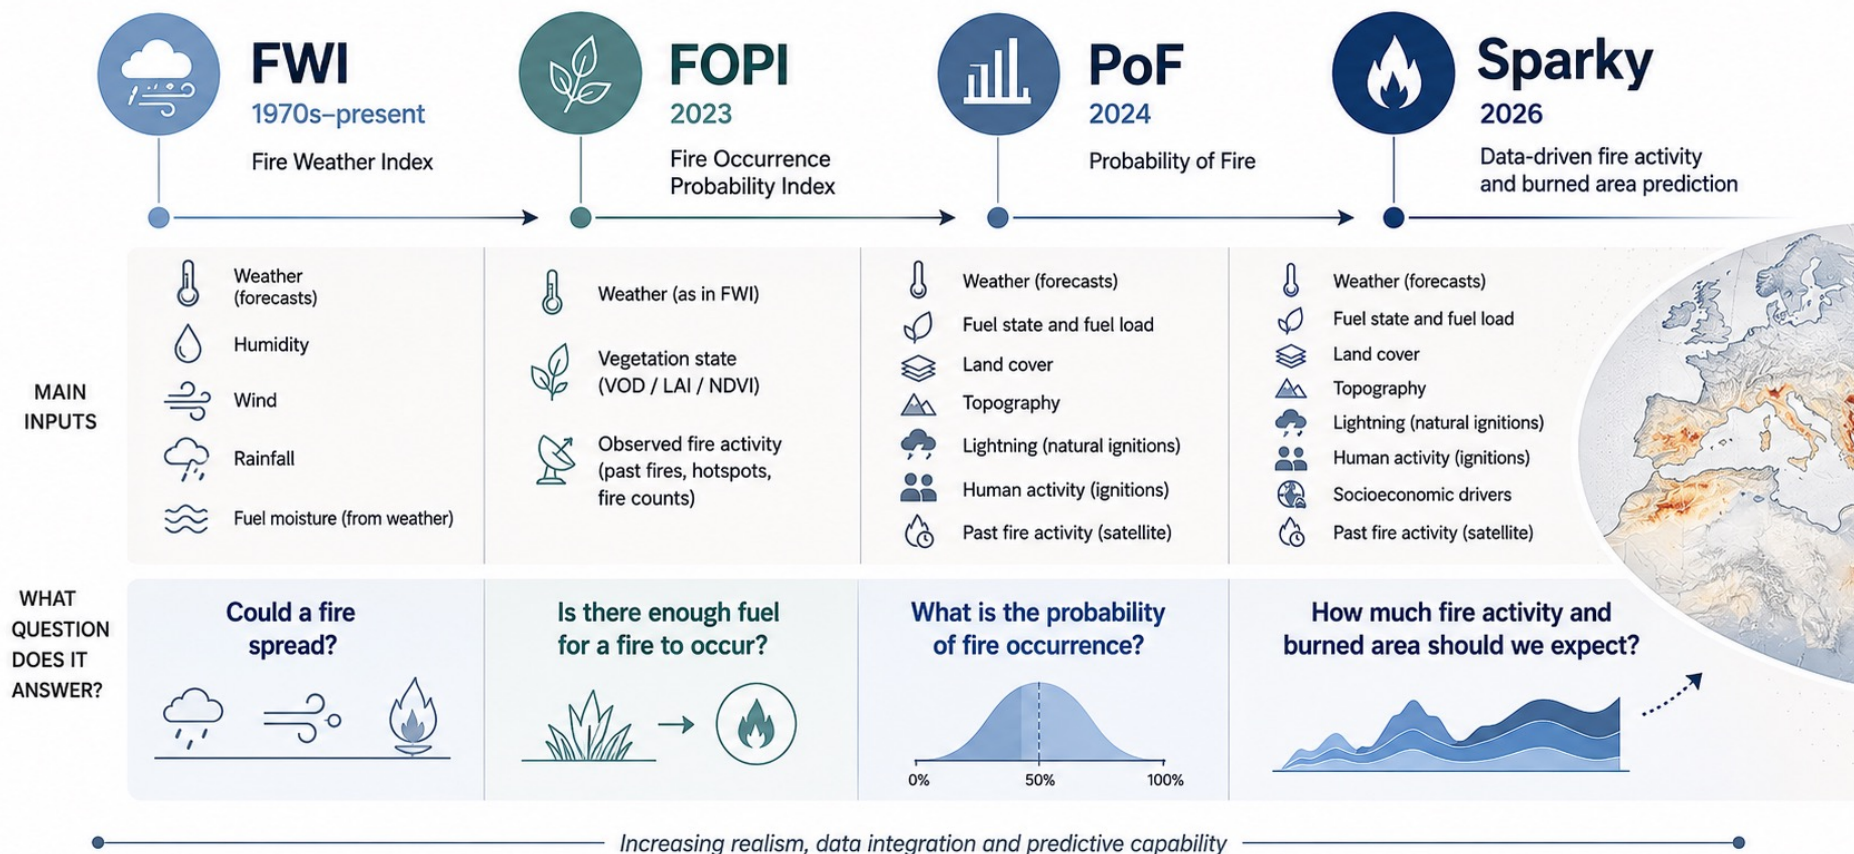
FWI
1970s–present
Fire Weather Index

FOPI
2023
Fire Occurrence Probability Index

PoF
2024
Probability of Fire

Sparky
2026
Data-driven fire activity and burned area prediction

MAIN INPUTS

Weather (forecasts)
Humidity
Wind
Rainfall
Fuel moisture (from weather)

Weather (as in FWI)
Vegetation state (VOD / LAI / NDVI)
Observed fire activity (past fires, hotspots, fire counts)

Weather (forecasts)
Fuel state and fuel load
Land cover
Topography
Lightning (natural ignitions)
Human activity (ignitions)
Past fire activity (satellite)

Weather (forecasts)
Fuel state and fuel load
Land cover
Topography
Lightning (natural ignitions)
Human activity (ignitions)
Socioeconomic drivers
Past fire activity (satellite)

WHAT QUESTION DOES IT ANSWER?

Could a fire spread?

Is there enough fuel for a fire to occur?

What is the probability of fire occurrence?
0%
50%
100%

How much fire activity and burned area should we expect?

Increasing realism, data integration and predictive capability